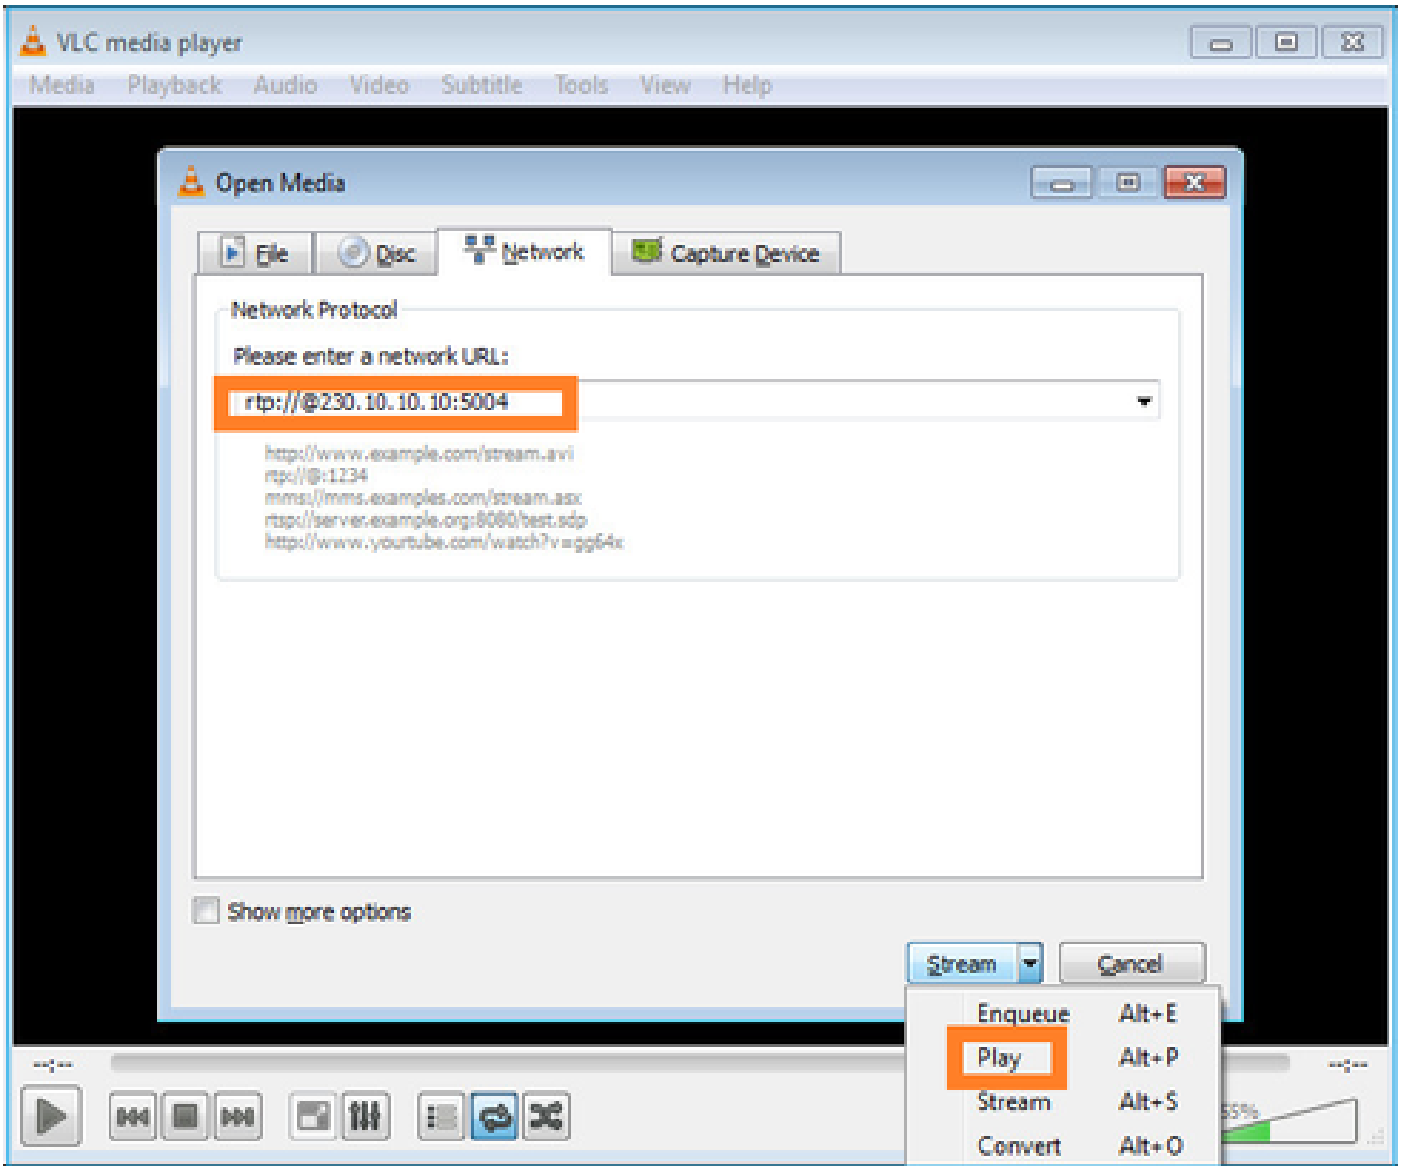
VLC media player

Media Playback Audio Video Subtitle Tools View Help

Open Media

File Disc Network Capture Device

Network Protocol

Please enter a network URL:

rtp://@230.10.10.10:5004

http://www.example.com/stream.avi
rtp://@:1234
mms://mms.examples.com/stream.asx
rtsp://server.example.org:8080/test.sdp
http://www.yourtube.com/watch?v=gg64x

Show more options

Stream Cancel

Enqueue Alt+E
Play Alt+P
Stream Alt+S
Convert Alt+O

--:--

--:--

55%